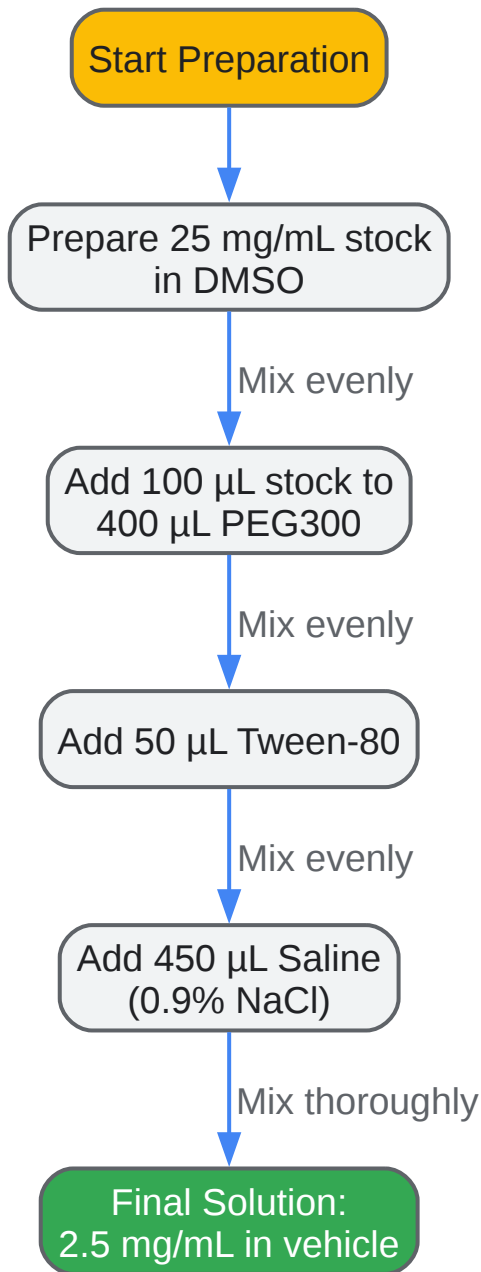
Start Preparation

Prepare 25 mg/mL stock in DMSO

Mix evenly

Add 100 µL stock to 400 µL PEG300

Mix evenly

Add 50 µL Tween-80

Mix evenly

Add 450 µL Saline (0.9% NaCl)

Mix thoroughly

Final Solution: 2.5 mg/mL in vehicle